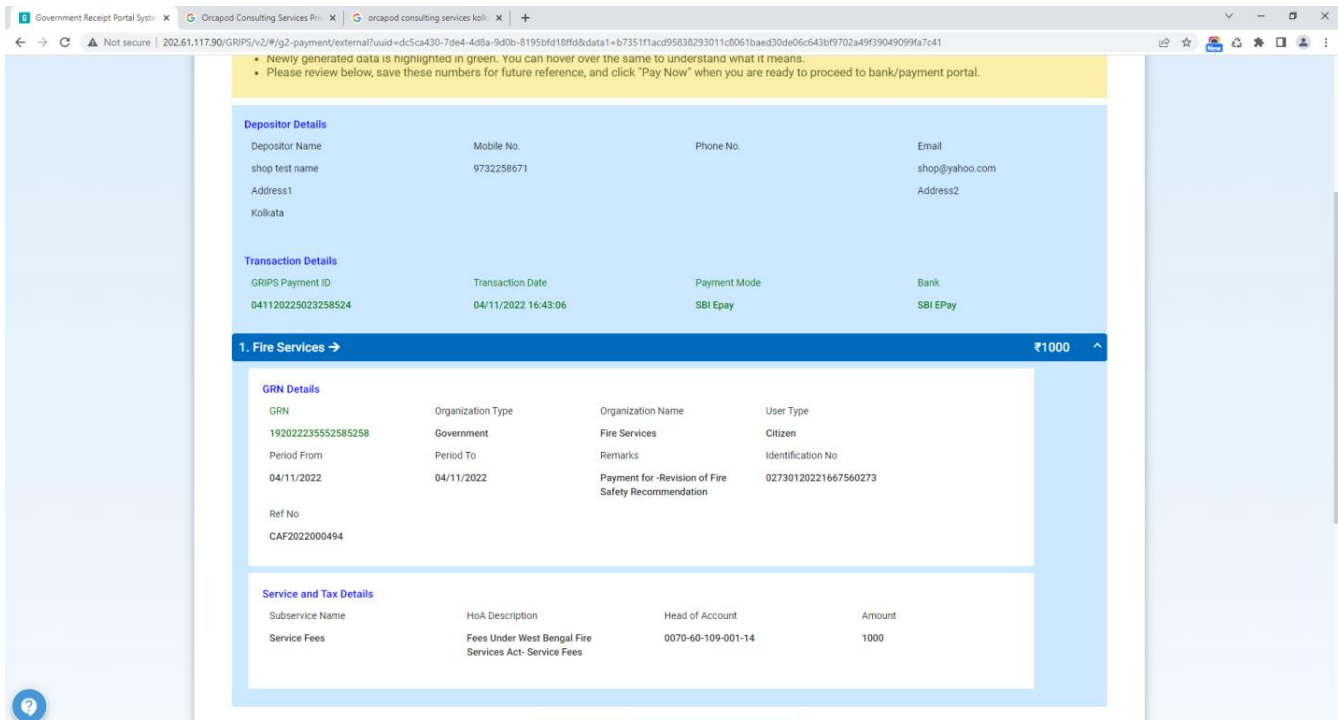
Government Receipt Portal Syste ×
Orcapod Consulting Services Pri ×
orcapod consulting services kolk ×
+

Not secure | 202.61.117.90/GRIPS/v2/#/g2-payment/external?uuid=dc5ca430-7de4-4d8a-9d0b-8195bfd18ffd&data1=b7351f1acd95838293011c8061baed30de06c643bf9702a49f39049099fa7c41

• Newly generated data is highlighted in green. You can hover over the same to understand what it means.
• Please review below, save these numbers for future reference, and click "Pay Now" when you are ready to proceed to bank/payment portal.

Depositor Details

| Depositor Name | Mobile No. | Phone No. | Email |
|---|---|---|---|
| shop test name | 9732258671 | | shop@yahoo.com |
| Address1 | | | Address2 |
| Kolkata | | | |

Transaction Details

| GRIPS Payment ID | Transaction Date | Payment Mode | Bank |
|---|---|---|---|
| 041120225023258524 | 04/11/2022 16:43:06 | SBI Epay | SBI EPay |

1. Fire Services →
₹1000

GRN Details

| GRN | Organization Type | Organization Name | User Type |
|---|---|---|---|
| 192022235552585258 | Government | Fire Services | Citizen |
| Period From | Period To | Remarks | Identification No |
| 04/11/2022 | 04/11/2022 | Payment for -Revision of Fire Safety Recommendation | 02730120221667560273 |

Ref No
CAF2022000494

Service and Tax Details

| Subservice Name | HoA Description | Head of Account | Amount |
|---|---|---|---|
| Service Fees | Fees Under West Bengal Fire Services Act- Service Fees | 0070-60-109-001-14 | 1000 |